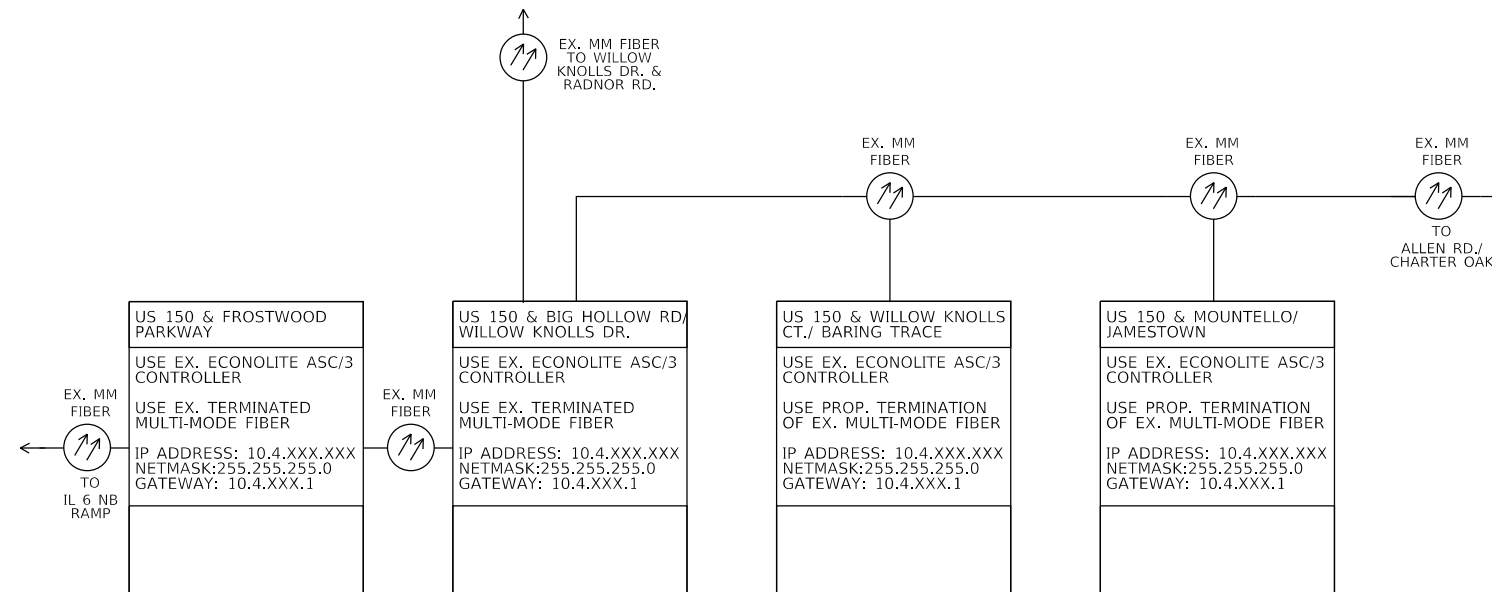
EX. MM FIBER TO WILLOW KNOLLS DR. & RADNOR RD.

EX. MM FIBER

EX. MM FIBER

EX. MM FIBER

TO ALLEN RD./ CHARTER OAK

US 150 & FROSTWOOD PARKWAY

USE EX. ECONOLITE ASC/3 CONTROLLER

USE EX. TERMINATED MULTI-MODE FIBER

IP ADDRESS: 10.4.XXX.XXX
NETMASK:255.255.255.0
GATEWAY: 10.4.XXX.1

US 150 & BIG HOLLOW RD/ WILLOW KNOLLS DR.

USE EX. ECONOLITE ASC/3 CONTROLLER

USE EX. TERMINATED MULTI-MODE FIBER

IP ADDRESS: 10.4.XXX.XXX
NETMASK:255.255.255.0
GATEWAY: 10.4.XXX.1

US 150 & WILLOW KNOLLS CT./ BARING TRACE

USE EX. ECONOLITE ASC/3 CONTROLLER

USE PROP. TERMINATION OF EX. MULTI-MODE FIBER

IP ADDRESS: 10.4.XXX.XXX
NETMASK:255.255.255.0
GATEWAY: 10.4.XXX.1

US 150 & MOUNTELLO/ JAMESTOWN

USE EX. ECONOLITE ASC/3 CONTROLLER

USE PROP. TERMINATION OF EX. MULTI-MODE FIBER

IP ADDRESS: 10.4.XXX.XXX
NETMASK:255.255.255.0
GATEWAY: 10.4.XXX.1

EX. MM FIBER

TO IL 6 NB RAMP

EX. MM FIBER